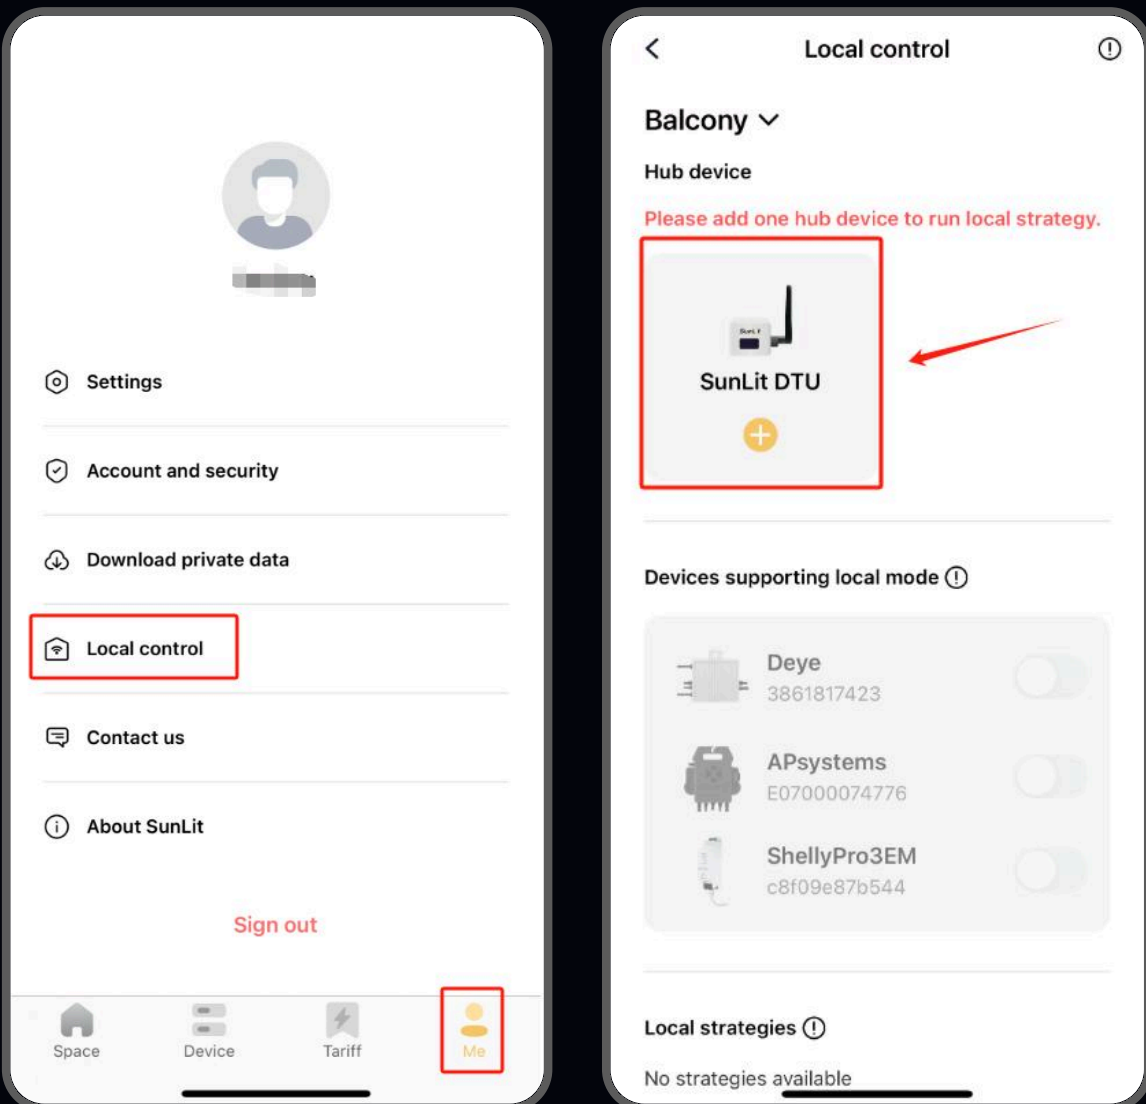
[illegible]

Settings

Account and security

Download private data

Local control

Contact us

About SunLit

Sign out

Space Device Tariff Me

Local control

Balcony

Hub device

Please add one hub device to run local strategy.

SunLit DTU

Devices supporting local mode

Deye
3861817423

APsystems
E07000074776

ShellyPro3EM
c8f09e87b544

Local strategies

No strategies available